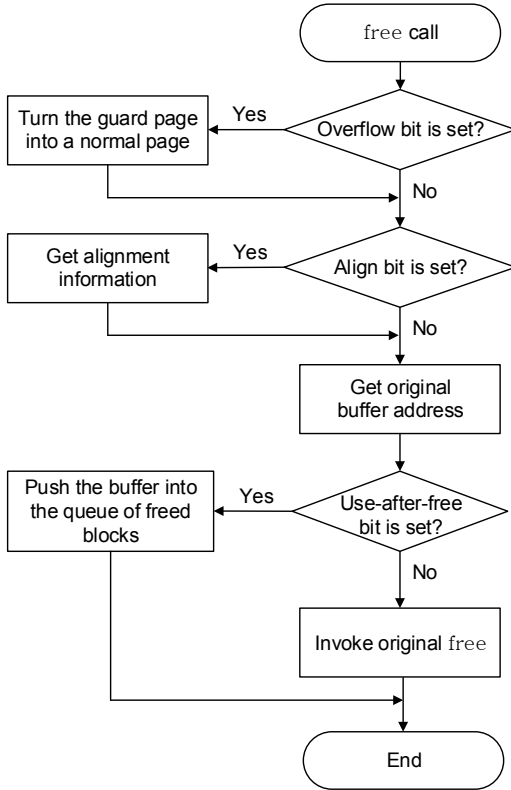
free call

Overflow bit is set?

Yes

Turn the guard page into a normal page

No

Align bit is set?

Yes

Get alignment information

No

Get original buffer address

Use-after-free bit is set?

Yes

Push the buffer into the queue of freed blocks

No

Invoke original free

End